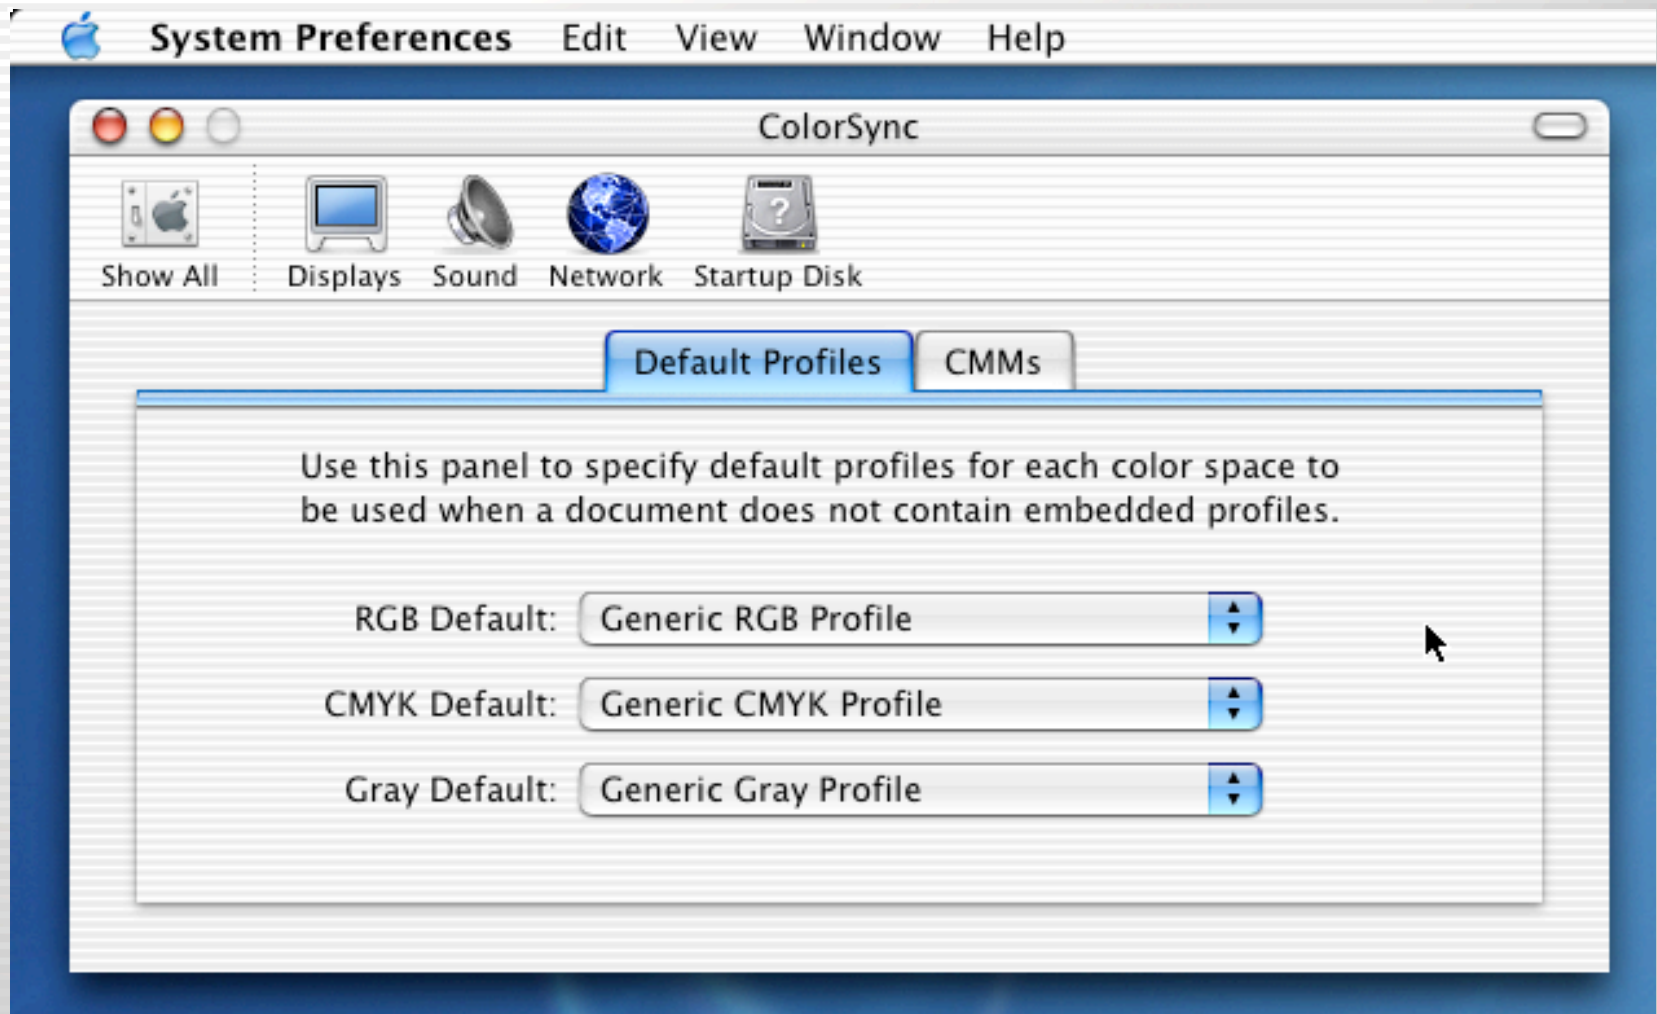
System Preferences Edit View Window Help

ColorSync

Show All Displays Sound Network Startup Disk

Default Profiles CMMs

Use this panel to specify default profiles for each color space to be used when a document does not contain embedded profiles.

RGB Default: Generic RGB Profile

CMYK Default: Generic CMYK Profile

Gray Default: Generic Gray Profile